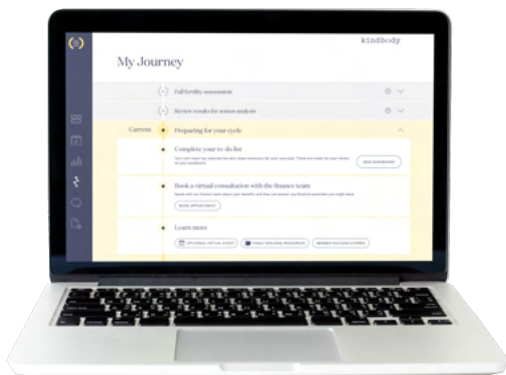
kindbody

My Journey

Full fertility assessment

Review results for semen analysis

Current

Preparing for your cycle

Complete your to-do list

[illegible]

VIEW DASHBOARD

Book a virtual consultation with the finance team

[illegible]

BOOK APPOINTMENT

Learn more

UPCOMING VIRTUAL EVENT

FAMILY BUILDING RESOURCES

MEMBER SUCCESS STORIES